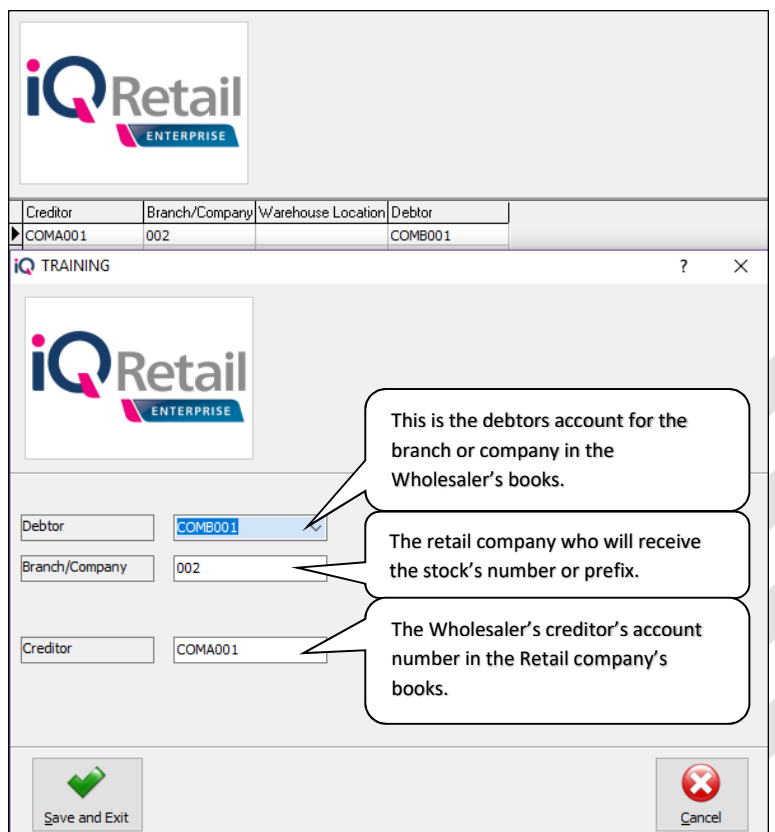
iQ Retail ENTERPRISE

| Creditor | Branch/Company | Warehouse Location | Debtor |
|---|---|---|---|
| COMA001 | 002 | | COMB001 |

iQ TRAINING ? ×

iQ Retail ENTERPRISE

This is the debtors account for the branch or company in the Wholesaler's books.

Debtor COMB001

The retail company who will receive the stock's number or prefix.

Branch/Company 002

The Wholesaler's creditor's account number in the Retail company's books.

Creditor COMA001

Save and Exit

Cancel